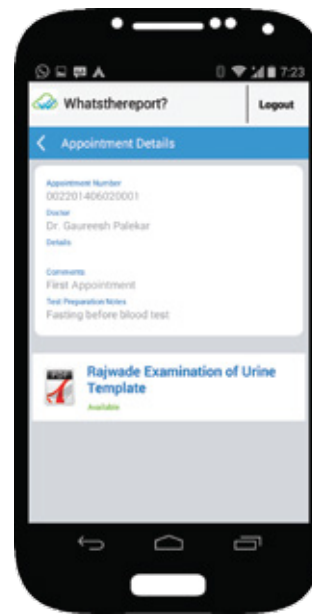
7:23

Whatsthereport?

Logout

Appointment Details

Appointment Number
0022014060200001

Doctor
Dr. Gaureesh Palekar

Details

Comments
First Appointment

Test Preparation Notes
Fasting before blood test

PDF

Rajwade Examination of Urine Template

Available